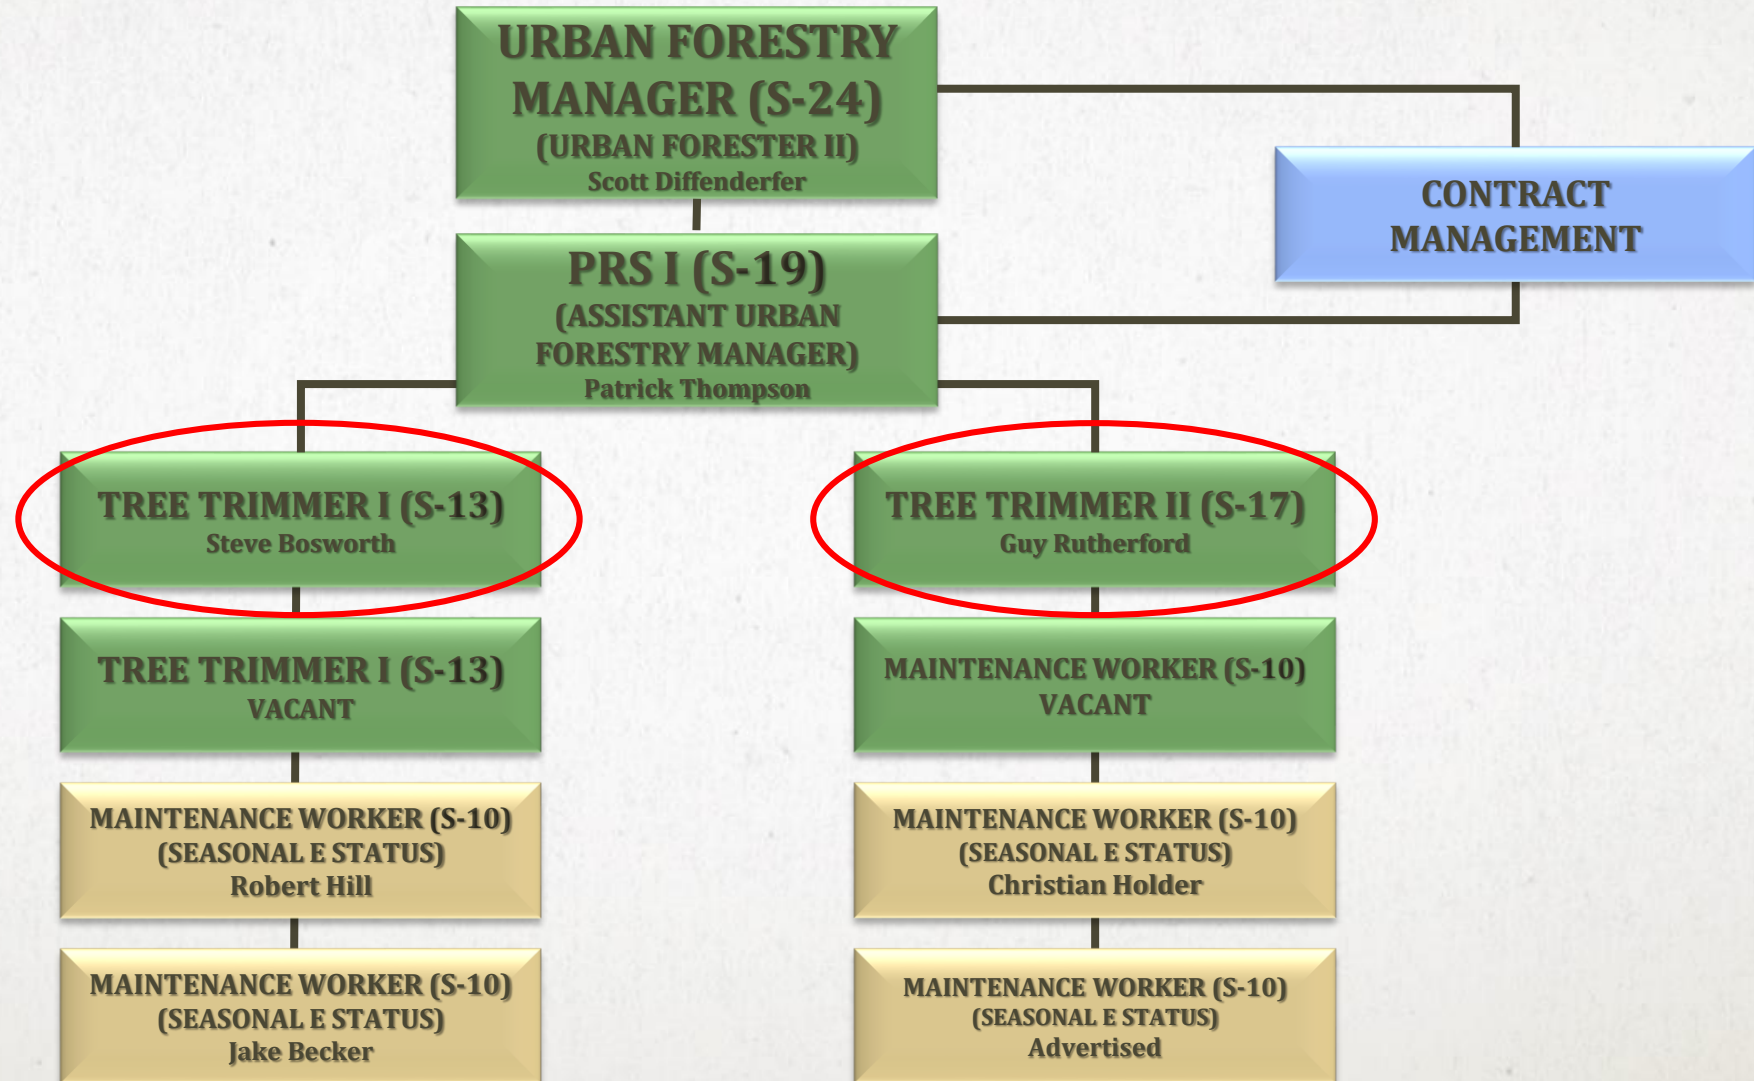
URBAN FORESTRY MANAGER (S-24)
(URBAN FORESTER II)
Scott Diffenderfer

CONTRACT MANAGEMENT

PRS I (S-19)
(ASSISTANT URBAN FORESTRY MANAGER)
Patrick Thompson

TREE TRIMMER I (S-13)
Steve Bosworth

TREE TRIMMER I (S-13)
VACANT

MAINTENANCE WORKER (S-10)
(SEASONAL E STATUS)
Robert Hill

MAINTENANCE WORKER (S-10)
(SEASONAL E STATUS)
Jake Becker

TREE TRIMMER II (S-17)
Guy Rutherford

MAINTENANCE WORKER (S-10)
VACANT

MAINTENANCE WORKER (S-10)
(SEASONAL E STATUS)
Christian Holder

MAINTENANCE WORKER (S-10)
(SEASONAL E STATUS)
Advertised